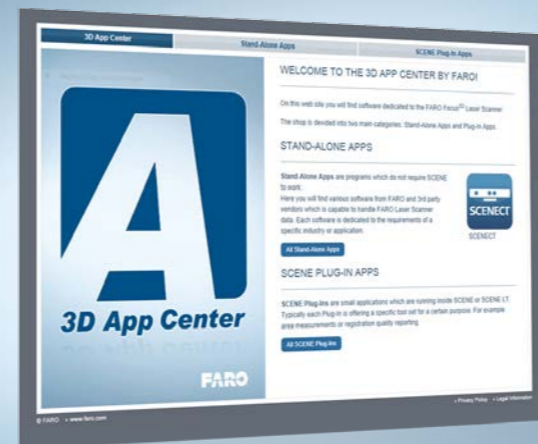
3D App Center

Stand-Alone Apps

SCENE Plug-In Apps

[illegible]

A

3D App Center

FARO

WELCOME TO THE 3D APP CENTER BY FARO!

On this web site you will find software dedicated to the FARO Focus3D Laser Scanner.

The shop is devided into two main categories: Stand-Alone Apps and Plug-in Apps.

STAND-ALONE APPS

Stand-Alone Apps are programs which do not require SCENE to work.
Here you will find various software from FARO and 3rd party vendors which is capable to handle FARO Laser Scanner data. Each software is dedicated to the requirements of a specific industry or application.

All Stand-Alone Apps

SCENECT

SCENECT

SCENE PLUG-IN APPS

SCENE Plug-Ins are small applications which are running inside SCENE or SCENE LT. Typically each Plug-In is offering a specific tool set for a certain purpose. For example area measurements or registration quality reporting.

All SCENE Plug-Ins

© FARO • www.faro.com

• Privacy Policy • Legal Information